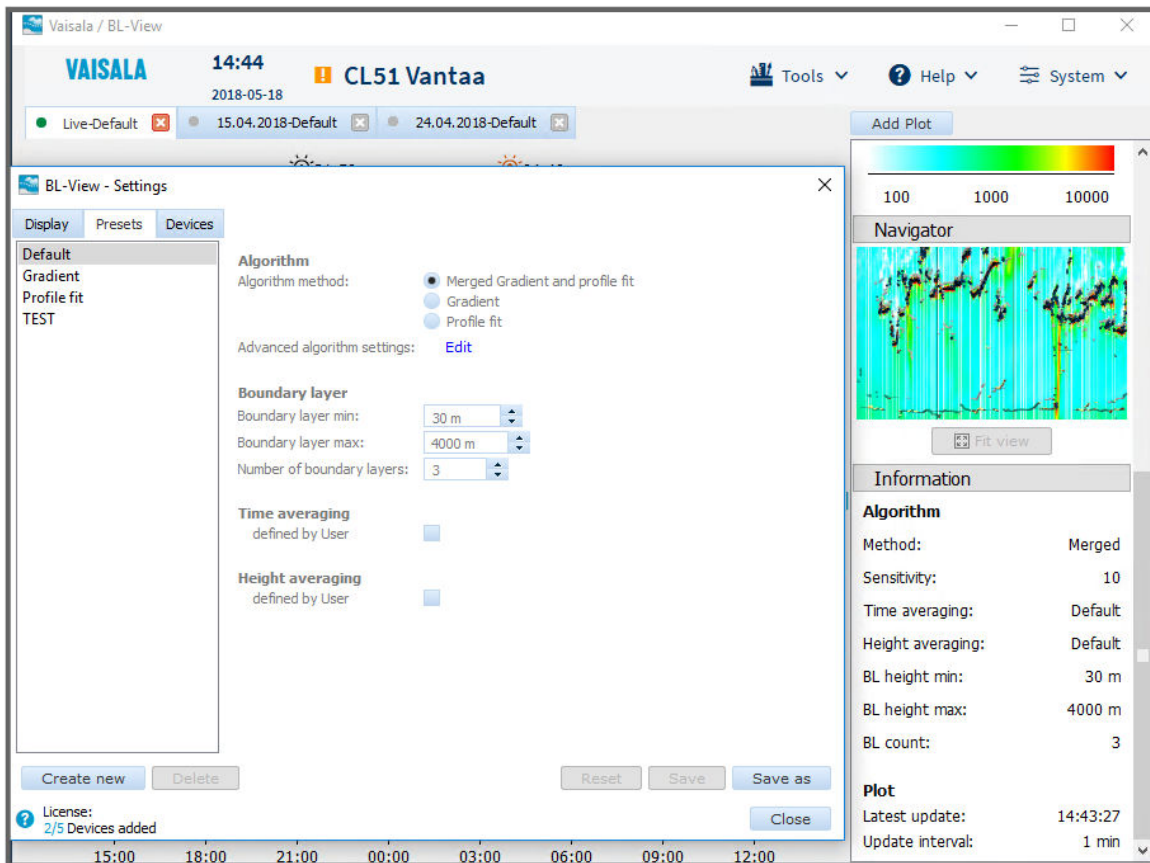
Vaisala / BL-View

VAISALA

14:44
2018-05-18

CL51 Vantaa

Tools
Help
System

Live-Default
15.04.2018-Default
24.04.2018-Default

Add Plot

100 1000 10000

Navigator

Fit view

Information

Algorithm

| | |
|---|---|
| Method: | Merged |
| Sensitivity: | 10 |
| Time averaging: | Default |
| Height averaging: | Default |
| BL height min: | 30 m |
| BL height max: | 4000 m |
| BL count: | 3 |

Plot

| | |
|---|---|
| Latest update: | 14:43:27 |
| Update interval: | 1 min |

BL-View - Settings

Display Presets Devices

Default
Gradient
Profile fit
TEST

Algorithm
Algorithm method: Merged Gradient and profile fit
Gradient
Profile fit
Advanced algorithm settings: Edit

Boundary layer
Boundary layer min: 30 m
Boundary layer max: 4000 m
Number of boundary layers: 3

Time averaging
defined by User

Height averaging
defined by User

Create new Delete Reset Save Save as

License:
2/5 Devices added

Close

15:00 18:00 21:00 00:00 03:00 06:00 09:00 12:00